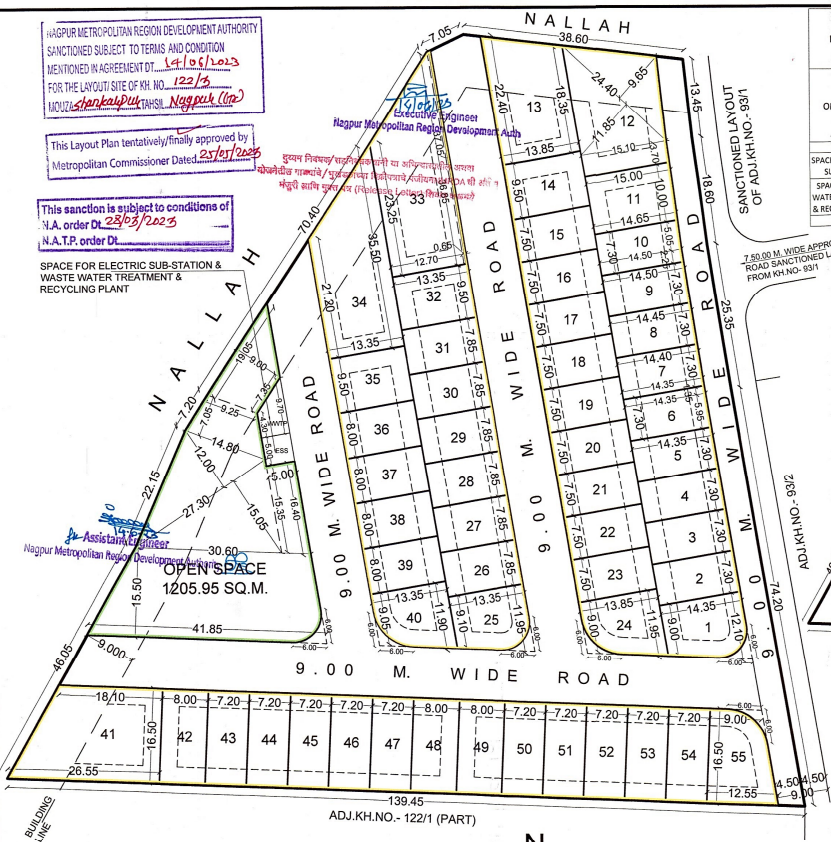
NAGPUR METROPOLITAN REGION DEVELOPMENT AUTHORITY
SANCTIONED SUBJECT TO TERMS AND CONDITION MENTIONED IN AGREEMENT DT. 14/06/2023
FOR THE LAYOUT/ SITE OF KH. NO. 122/3
MOUZA Shankarpur TAHSIL Nagpur (Gr)

This Layout Plan tentatively/finally approved by Metropolitan Commissioner Dated 25/05/2023

This sanction is subject to conditions of N.A. order Dt. 28/03/2023
N.A.T.P. order Dt.

Executive Engineer
Nagpur Metropolitan Region Development Auth

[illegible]

SPACE FOR ELECTRIC SUB-STATION & WASTE WATER TREATMENT & RECYCLING PLANT

Assistant Engineer
Nagpur Metropolitan Region Development Authority

NALLAH

NALLAH

SANCTIONED LAYOUT OF ADJ.KH.NO.-93/1

7.50 M. WIDE APPRO ROAD SANCTIONED L FROM KH.NO.- 93/1

ADJ.KH.NO.- 93/2

OPEN SPACE
1205.95 SQ.M.

9.00 M. WIDE ROAD

9.00 M. WIDE ROAD

9.00 M. WIDE ROAD

9.00 M. WIDE ROAD

WWTP
ESS

7.05 38.60 13.45 18.60 25.35 74.20 70.40 46.05 139.45 22.15 7.20 19.05 15.05 15.35 16.40 27.30 12.00 14.80 9.25 7.05 7.35 4.30 9.70 5.00 30.60 15.50 41.85 9.00 18.10 16.50 26.55 8.00 7.20 9.00 16.50 12.55 4.50 4.50 9.00 6.00

13 14 15 16 17 18 19 20 21 22 23 24 12 11 10 9 8 7 6 5 4 3 2 1 33 34 32 31 30 29 28 27 26 25 35 36 37 38 39 40 41 42 43 44 45 46 47 48 49 50 51 52 53 54 55

22.40 18.35 24.40 9.65 13.85 11.85 15.10 15.00 10.00 14.65 14.50 14.45 14.40 14.35 13.35 12.70 13.35 23.25 35.50 21.20 9.50 7.50 7.85 7.30 8.00 11.90 11.95 9.10 9.05 12.10 0.65 6.85

BUILDING LINE

ADJ.KH.NO.- 122/1 (PART)

N